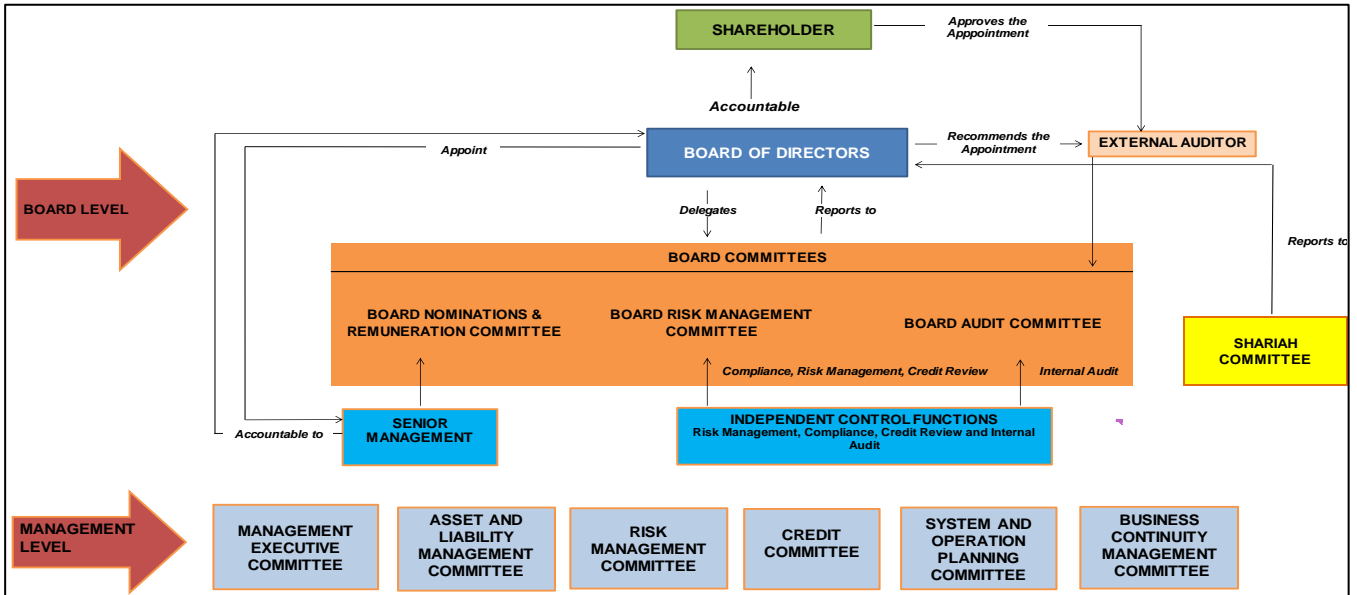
SHAREHOLDER

Approves the Apppointment

Accountable

BOARD OF DIRECTORS

Appoint

Recommends the Appointment

EXTERNAL AUDITOR

BOARD LEVEL

Delegates

Reports to

Reports to

BOARD COMMITTEES

BOARD NOMINATIONS & REMUNERATION COMMITTEE

BOARD RISK MANAGEMENT COMMITTEE

BOARD AUDIT COMMITTEE

SHARIAH COMMITTEE

Compliance, Risk Management, Credit Review

Internal Audit

Accountable to

SENIOR MANAGEMENT

INDEPENDENT CONTROL FUNCTIONS
Risk Management, Compliance, Credit Review and Internal Audit

MANAGEMENT LEVEL

MANAGEMENT EXECUTIVE COMMITTEE

ASSET AND LIABILITY MANAGEMENT COMMITTEE

RISK MANAGEMENT COMMITTEE

CREDIT COMMITTEE

SYSTEM AND OPERATION PLANNING COMMITTEE

BUSINESS CONTINUITY MANAGEMENT COMMITTEE